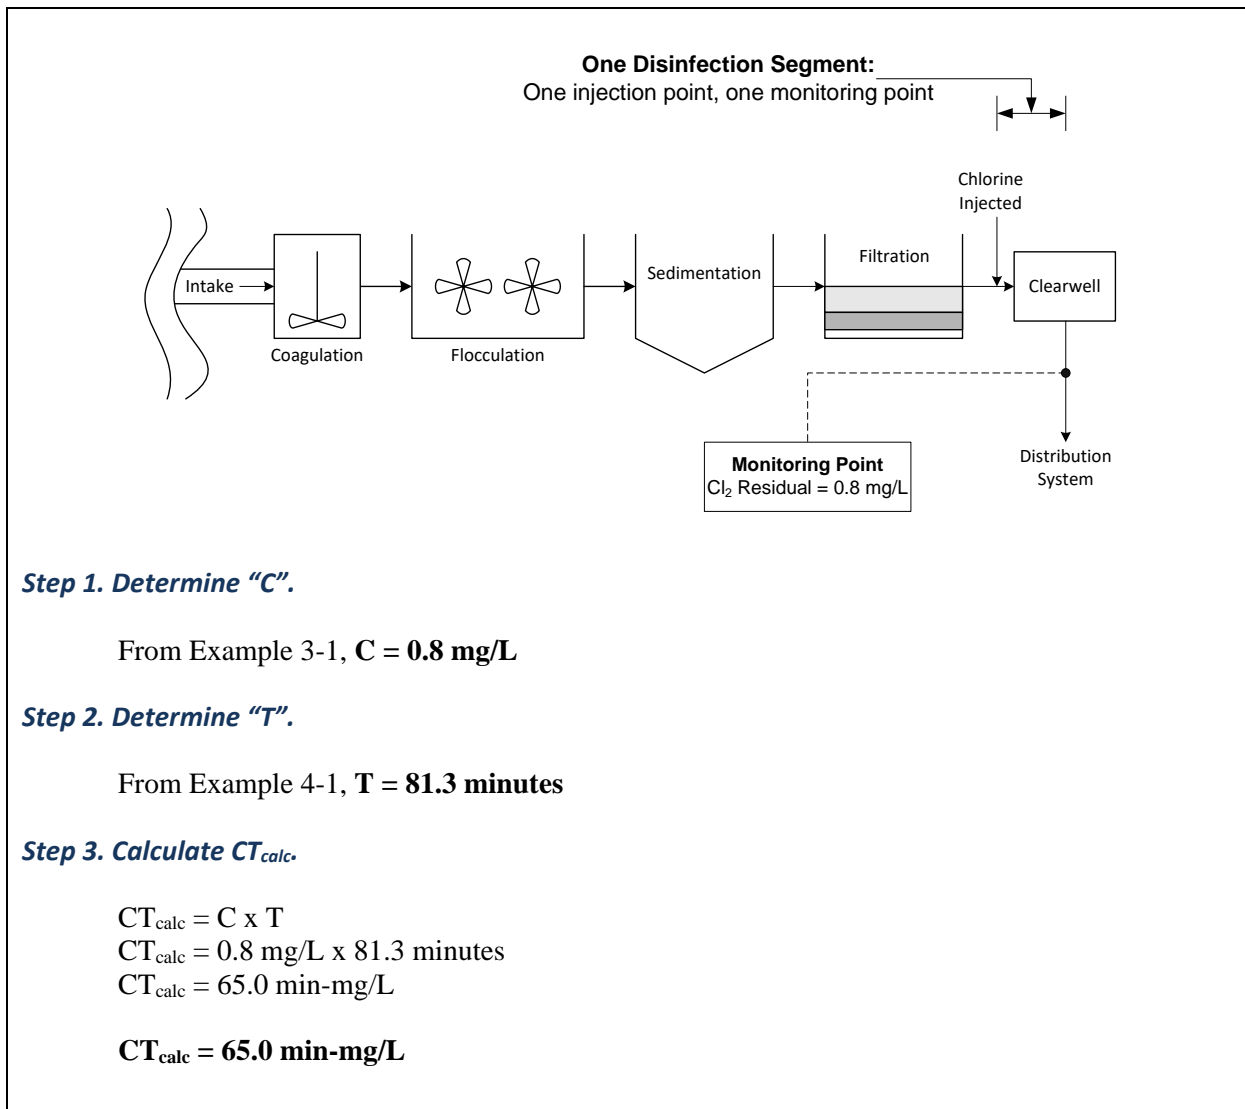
**One Disinfection Segment:**
One injection point, one monitoring point

Chlorine Injected

Intake

Coagulation

Flocculation

Sedimentation

Filtration

Clearwell

Monitoring Point
$Cl_2$ Residual = 0.8 mg/L

Distribution System

*Step 1. Determine “C”.*

From Example 3-1, **C = 0.8 mg/L**

*Step 2. Determine “T”.*

From Example 4-1, **T = 81.3 minutes**

*Step 3. Calculate $CT_{calc}$.*

$CT_{calc}$ = C x T
$CT_{calc}$ = 0.8 mg/L x 81.3 minutes
$CT_{calc}$ = 65.0 min-mg/L

**$CT_{calc}$ = 65.0 min-mg/L**